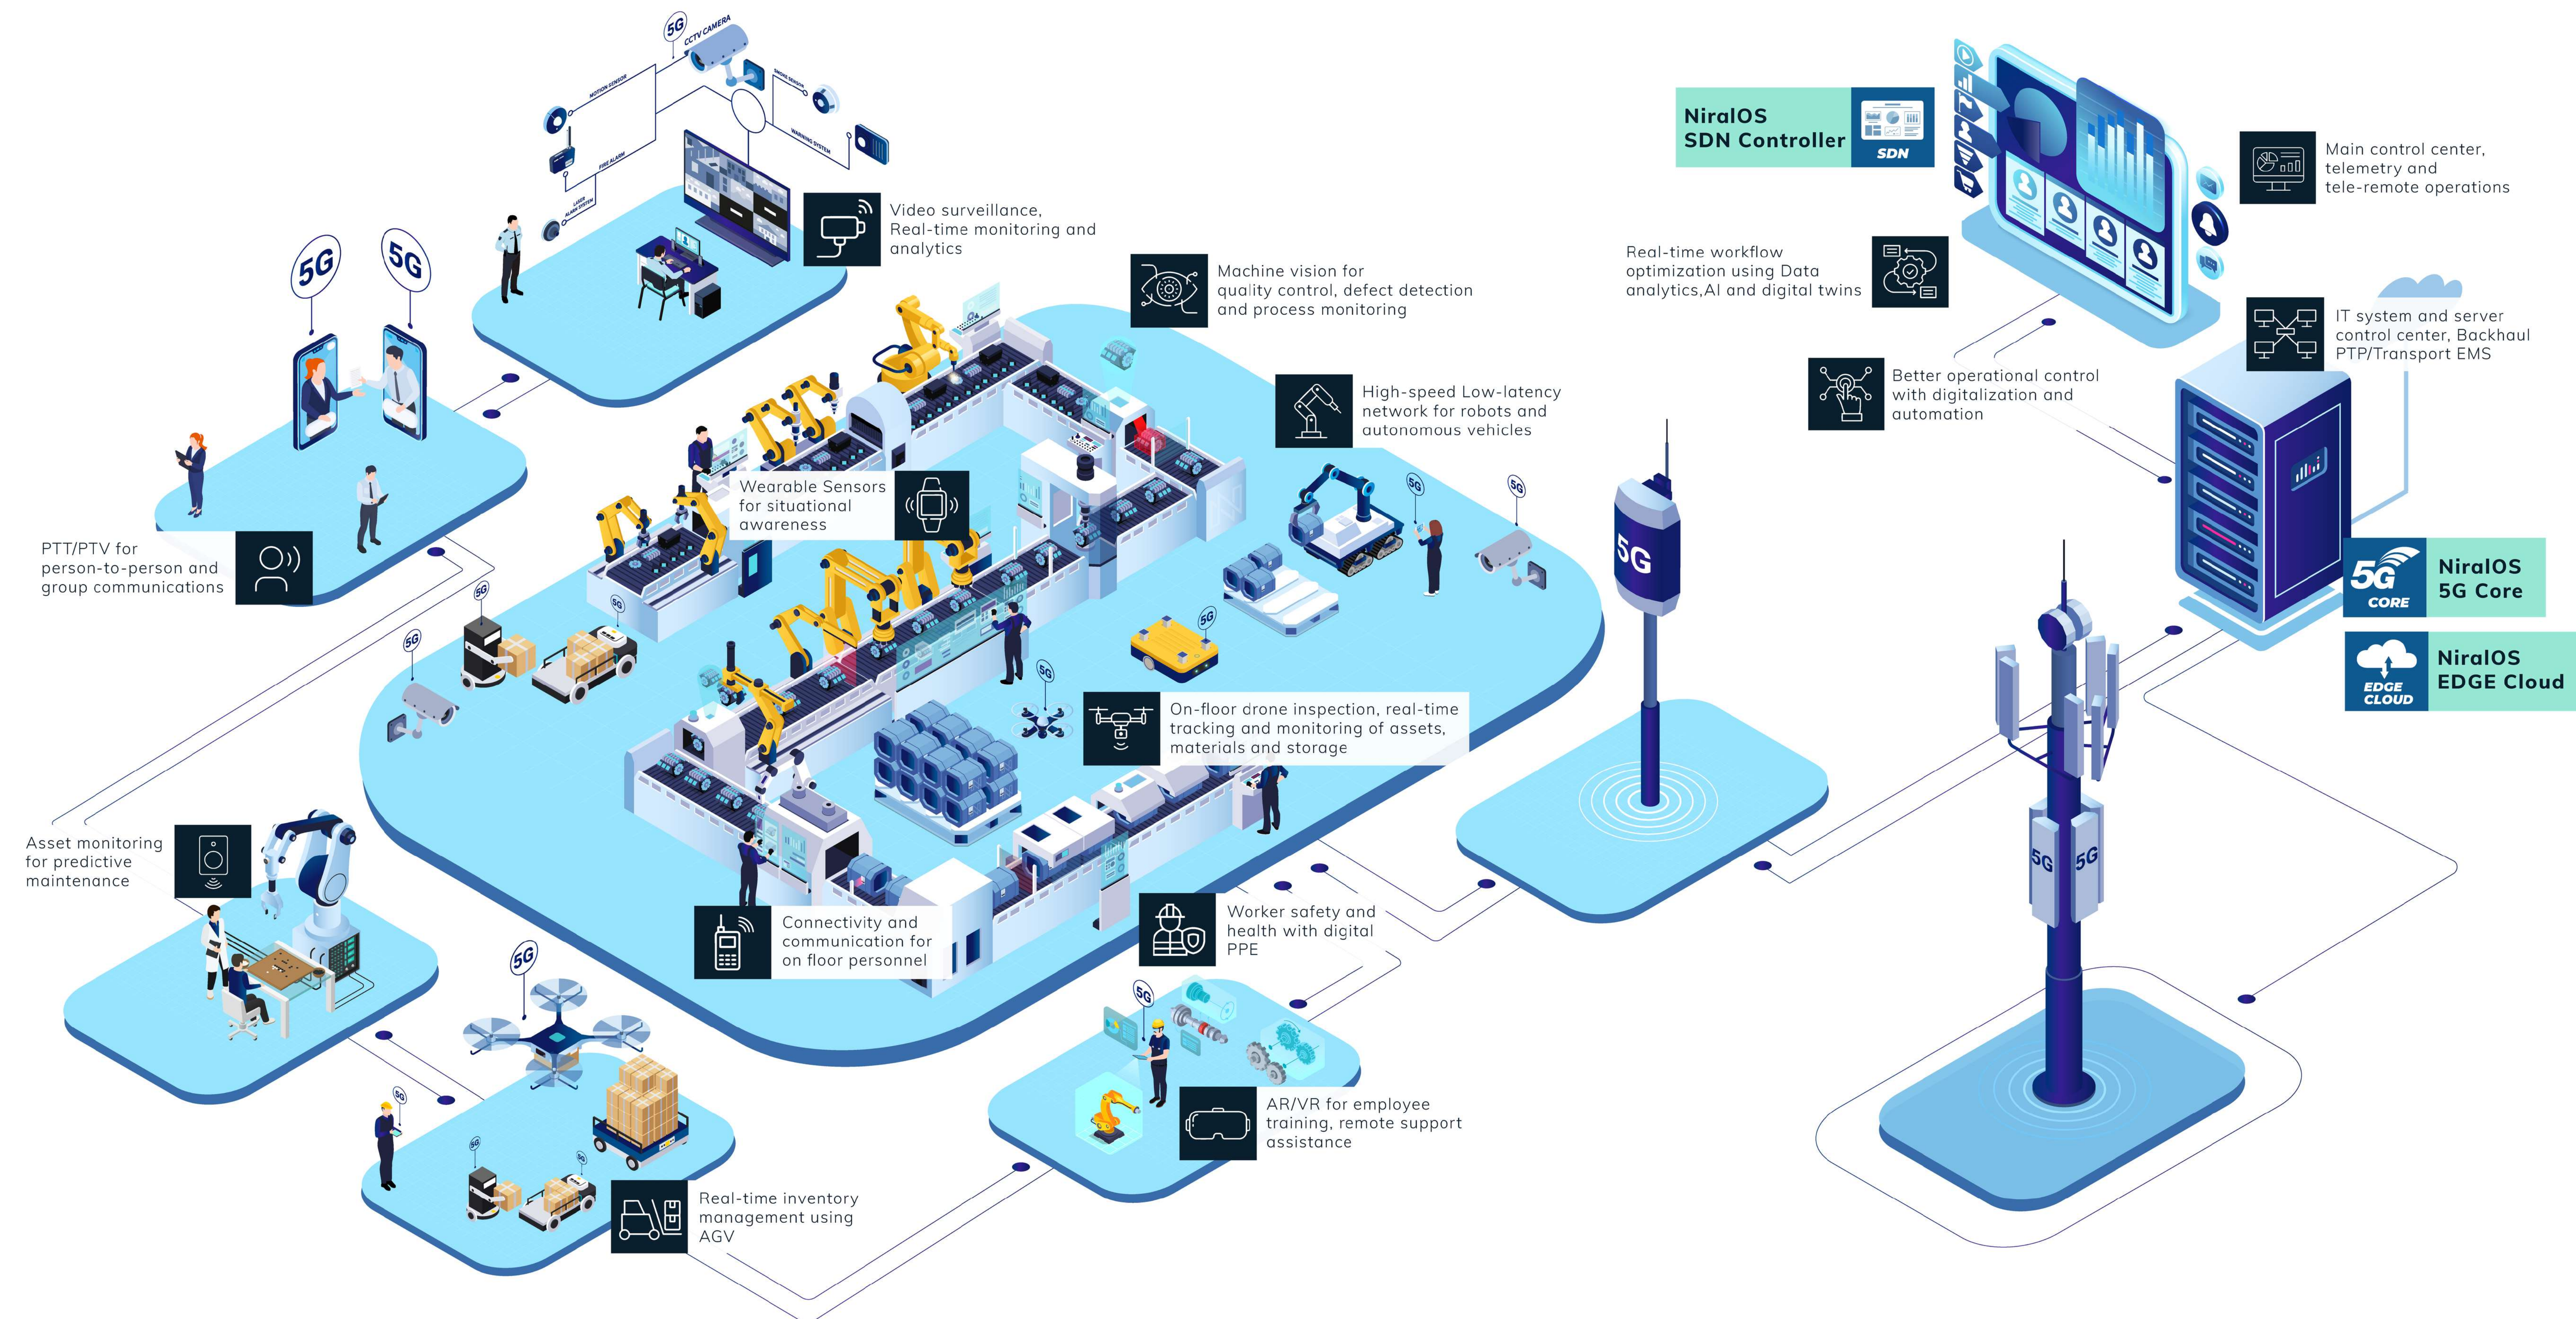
5G
CCTV CAMERA
MOTION SENSOR
SMOKE SENSOR
WARNING SYSTEM
FIRE ALARM
LASER ALARM SYSTEM

Video surveillance, Real-time monitoring and analytics

5G
5G

PTT/PTV for person-to-person and group communications

Machine vision for quality control, defect detection and process monitoring

High-speed Low-latency network for robots and autonomous vehicles

Wearable Sensors for situational awareness

5G
5G
5G
5G
5G
5G

On-floor drone inspection, real-time tracking and monitoring of assets, materials and storage

Asset monitoring for predictive maintenance

Connectivity and communication for on floor personnel

Worker safety and health with digital PPE

5G
5G
5G
5G
5G

AR/VR for employee training, remote support assistance

Real-time inventory management using AGV

NiralOS SDN Controller
SDN

Main control center, telemetry and tele-remote operations

Real-time workflow optimization using Data analytics,AI and digital twins

IT system and server control center, Backhaul PTP/Transport EMS

Better operational control with digitalization and automation

5G

5G CORE
NiralOS 5G Core

EDGE CLOUD
NiralOS EDGE Cloud

5G
5G